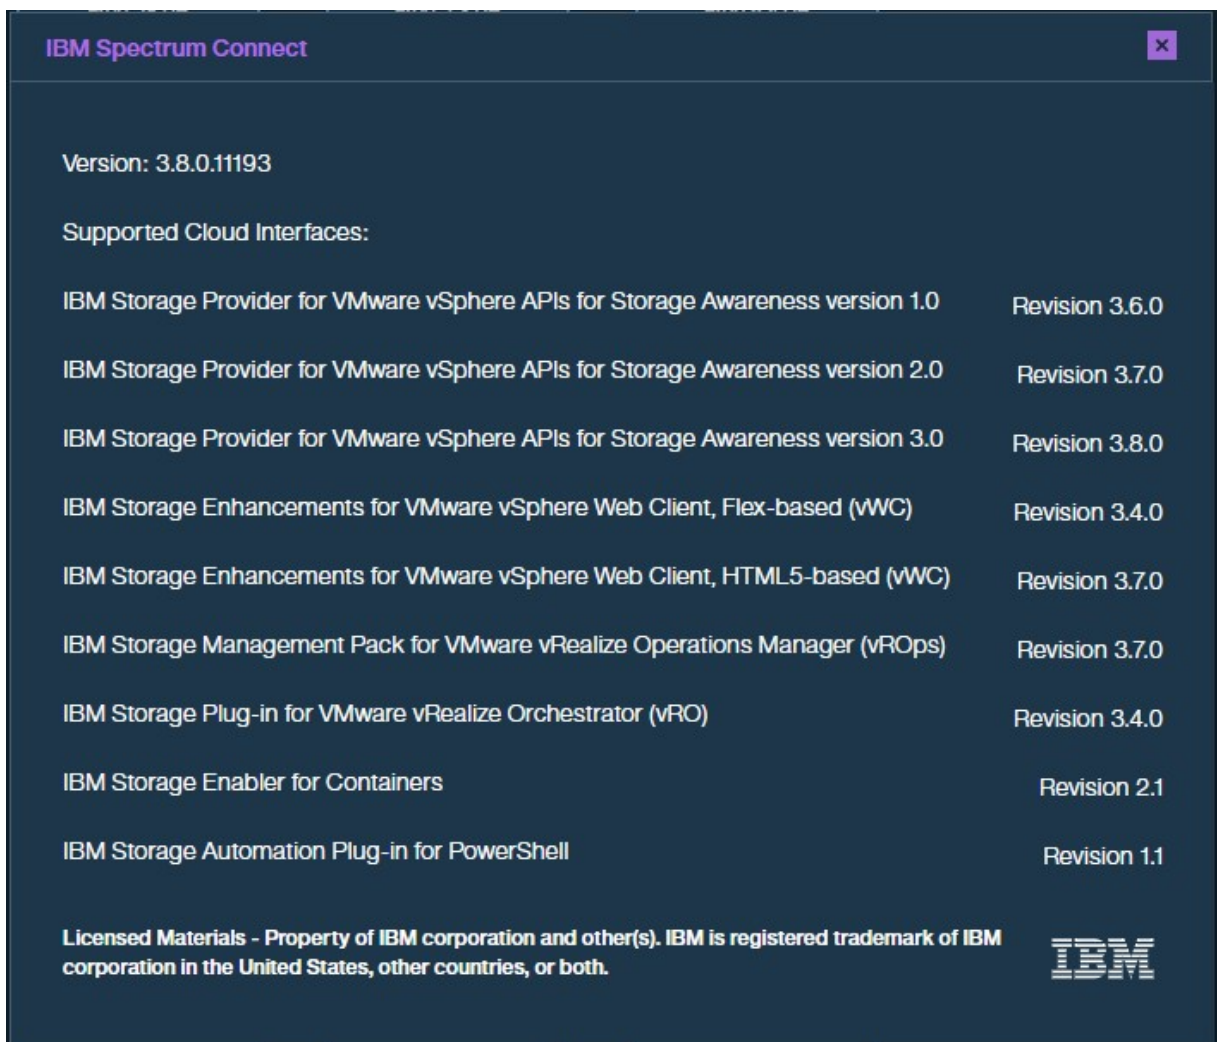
IBM Spectrum Connect

×

Version: 3.8.0.11193

Supported Cloud Interfaces:

| | |
|---|---|
| IBM Storage Provider for VMware vSphere APIs for Storage Awareness version 1.0 | Revision 3.6.0 |
| IBM Storage Provider for VMware vSphere APIs for Storage Awareness version 2.0 | Revision 3.7.0 |
| IBM Storage Provider for VMware vSphere APIs for Storage Awareness version 3.0 | Revision 3.8.0 |
| IBM Storage Enhancements for VMware vSphere Web Client, Flex-based (vWC) | Revision 3.4.0 |
| IBM Storage Enhancements for VMware vSphere Web Client, HTML5-based (vWC) | Revision 3.7.0 |
| IBM Storage Management Pack for VMware vRealize Operations Manager (vROps) | Revision 3.7.0 |
| IBM Storage Plug-in for VMware vRealize Orchestrator (vRO) | Revision 3.4.0 |
| IBM Storage Enabler for Containers | Revision 2.1 |
| IBM Storage Automation Plug-in for PowerShell | Revision 1.1 |

Licensed Materials - Property of IBM corporation and other(s). IBM is registered trademark of IBM corporation in the United States, other countries, or both.

IBM